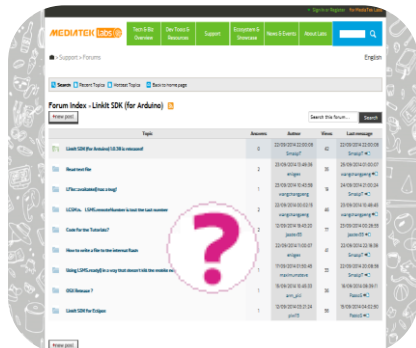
Sign in or Register | No MediaTek Labs?

MEDIATEK labs

Tech & Biz Overview

Dev Tools & Resources

Support

Ecosystem & Showcase

News & Events

About Labs

Support > Forums

English

Search | Recent Topics | Hottest Topics | Back to home page

Forum Index - LinkIt SDK (for Arduino)

New post

Search this forum...

Search

| | Topic | Answers | Author | Views | Last message |
|---|---|---|---|---|---|
| | LinkIt SDK (for Arduino) 1.0.58 is released! | 0 | 22/09/2014 22:00:09 Smoop7 | 40 | 22/09/2014 22:00:09 Smoop7 |
| | Read text file | 2 | 22/09/2014 15:46:08 ardgen | 30 | 26/09/2014 02:20:07 wangchangyong |
| | LTTest.cmdstate[]has a bug! | 1 | 22/09/2014 15:43:58 wangchangyong | 19 | 24/09/2014 21:00:24 Smoop7 |
| | LCDFLx... LSMS.remoteNumber is not the right number | 2 | 22/09/2014 03:03:19 wangchangyong | 35 | 24/09/2014 15:48:40 wangchangyong |
| | Code for the Tutorials? | 3 | 18/09/2014 18:40:20 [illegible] | 32 | 23/09/2014 23:21:24 Smoop7 |
| | How to write a file to the internal flash | 2 | 18/09/2014 17:05:07 ardgen | 33 | 23/09/2014 22:16:39 Smoop7 |
| | Using LSMS.ready() is a way that doesn't kill the mobile ne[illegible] | 1 | 17/09/2014 07:05:48 mustimustova | 25 | 22/09/2014 22:08:58 Smoop7 |
| | OGG Release ? | 1 | 16/09/2014 15:43:23 arm_gill | 30 | 16/09/2014 08:39:11 Pessoli |
| | LinkIt SDK for Eclipse | 2 | 16/09/2014 05:25:34 jimi10 | 38 | 16/09/2014 04:52:43 Pessoli |

New post